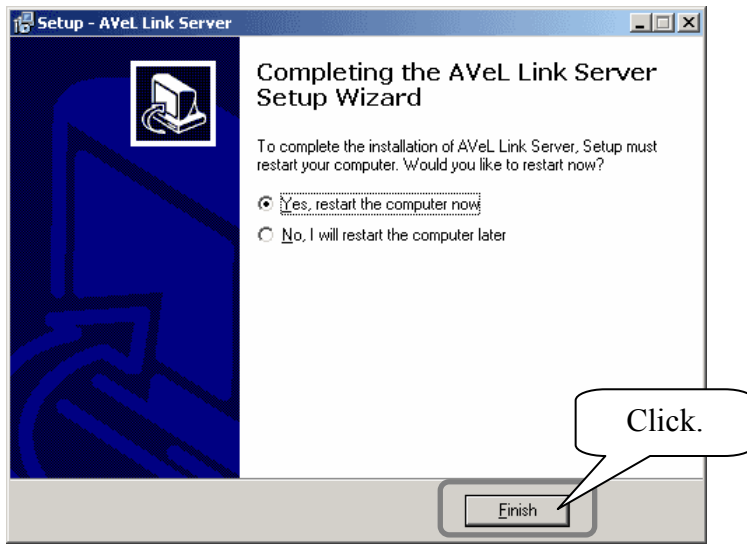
Setup - AVeL Link Server

Completing the AVeL Link Server Setup Wizard

To complete the installation of AVeL Link Server, Setup must restart your computer. Would you like to restart now?

Yes, restart the computer now

No, I will restart the computer later

Click.

Finish